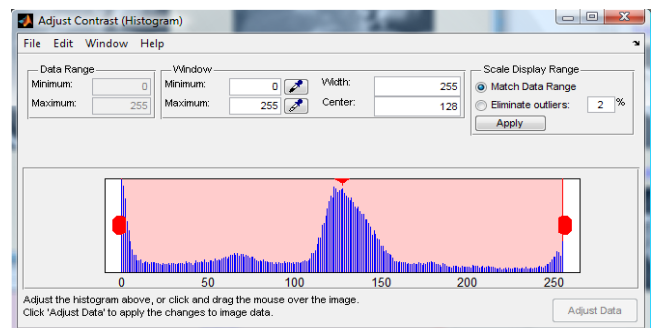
Adjust Contrast (Histogram)

File Edit Window Help

Data Range
Minimum: 0
Maximum: 255

Window
Minimum: 0
Maximum: 255
Width: 255
Center: 128

Scale Display Range
Match Data Range
Eliminate outliers: 2 %
Apply

0 50 100 150 200 250

Adjust the histogram above, or click and drag the mouse over the image.
Click 'Adjust Data' to apply the changes to image data.

Adjust Data